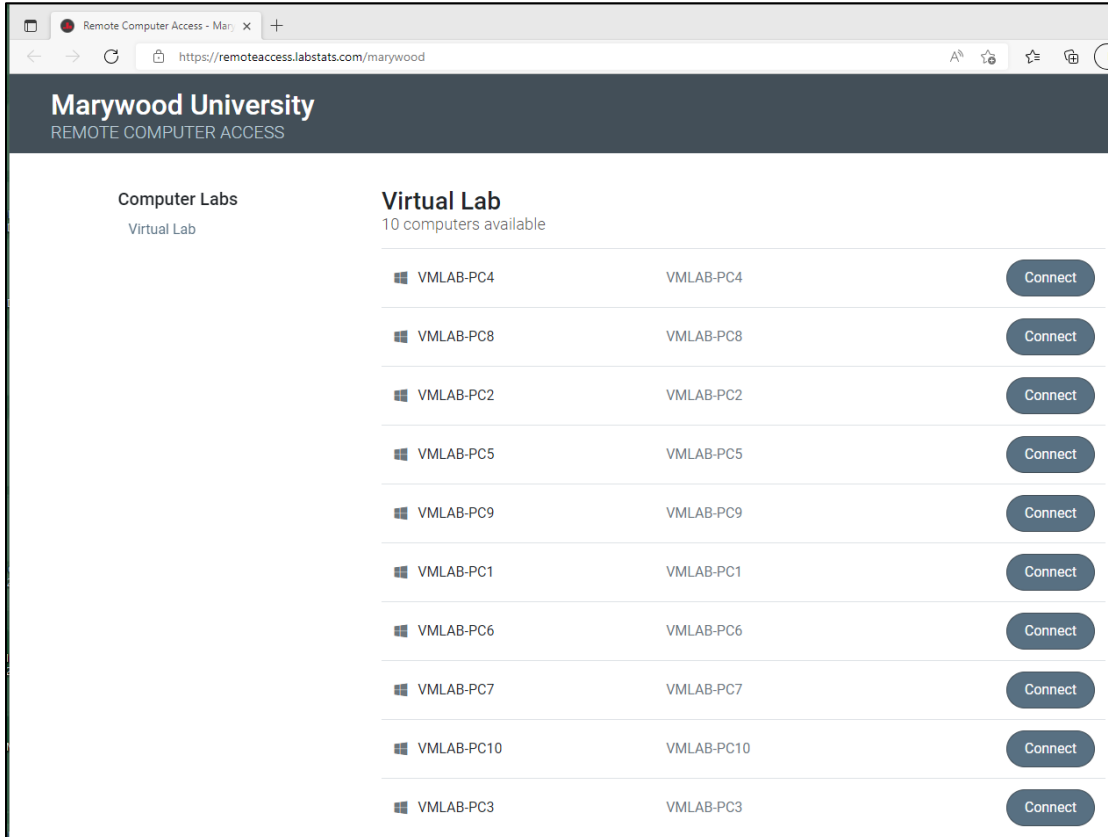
Remote Computer Access - Mary ×
+
https://remoteaccess.labstats.com/marywood

Marywood University
REMOTE COMPUTER ACCESS

Computer Labs
Virtual Lab

Virtual Lab
10 computers available

| | | |
|---|---|---|
| VMLAB-PC4 | VMLAB-PC4 | Connect |
| VMLAB-PC8 | VMLAB-PC8 | Connect |
| VMLAB-PC2 | VMLAB-PC2 | Connect |
| VMLAB-PC5 | VMLAB-PC5 | Connect |
| VMLAB-PC9 | VMLAB-PC9 | Connect |
| VMLAB-PC1 | VMLAB-PC1 | Connect |
| VMLAB-PC6 | VMLAB-PC6 | Connect |
| VMLAB-PC7 | VMLAB-PC7 | Connect |
| VMLAB-PC10 | VMLAB-PC10 | Connect |
| VMLAB-PC3 | VMLAB-PC3 | Connect |